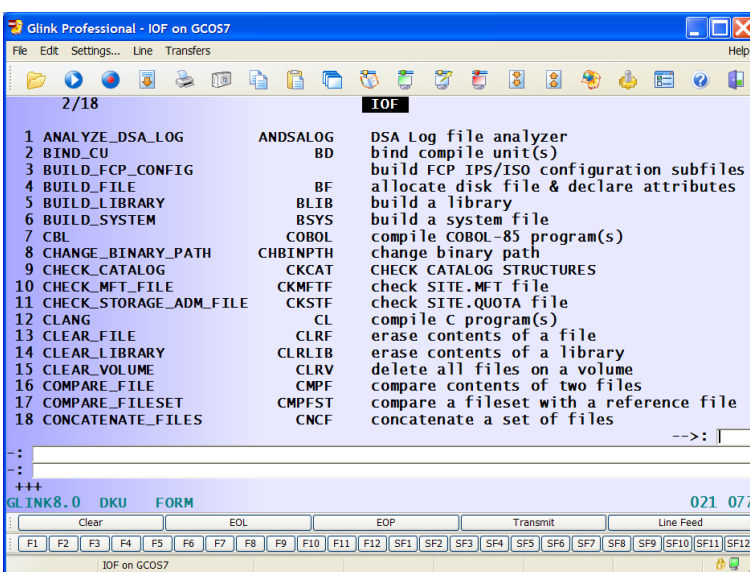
Glink Professional - IOF on GCOS7

File Edit Settings... Line Transfers Help

2/18 IOF

| | | | |
|---|---|---|---|
| 1 | ANALYZE_DSA_LOG | ANDSALOG | DSA Log file analyzer |
| 2 | BIND_CU | BD | bind compile unit(s) |
| 3 | BUILD_FCP_CONFIG | | build FCP IPS/ISO configuration subfiles |
| 4 | BUILD_FILE | BF | allocate disk file & declare attributes |
| 5 | BUILD_LIBRARY | BLIB | build a library |
| 6 | BUILD_SYSTEM | BSYS | build a system file |
| 7 | CBL | COBOL | compile COBOL-85 program(s) |
| 8 | CHANGE_BINARY_PATH | CHBINPTH | change binary path |
| 9 | CHECK_CATALOG | CKCAT | CHECK CATALOG STRUCTURES |
| 10 | CHECK_MFT_FILE | CKMFTF | check SITE.MFT file |
| 11 | CHECK_STORAGE_ADM_FILE | CKSTF | check SITE.QUOTA file |
| 12 | CLANG | CL | compile C program(s) |
| 13 | CLEAR_FILE | CLRF | erase contents of a file |
| 14 | CLEAR_LIBRARY | CLRLIB | erase contents of a library |
| 15 | CLEAR_VOLUME | CLRV | delete all files on a volume |
| 16 | COMPARE_FILE | CMPF | compare contents of two files |
| 17 | COMPARE_FILESET | CMPFST | compare a fileset with a reference file |
| 18 | CONCATENATE_FILES | CNCF | concatenate a set of files |

-->:

-:
-:
+++
GLINK8.0 DKU FORM 021 077

Clear EOL EOP Transmit Line Feed

F1 F2 F3 F4 F5 F6 F7 F8 F9 F10 F11 F12 SF1 SF2 SF3 SF4 SF5 SF6 SF7 SF8 SF9 SF10 SF11 SF12

IOF on GCOS7